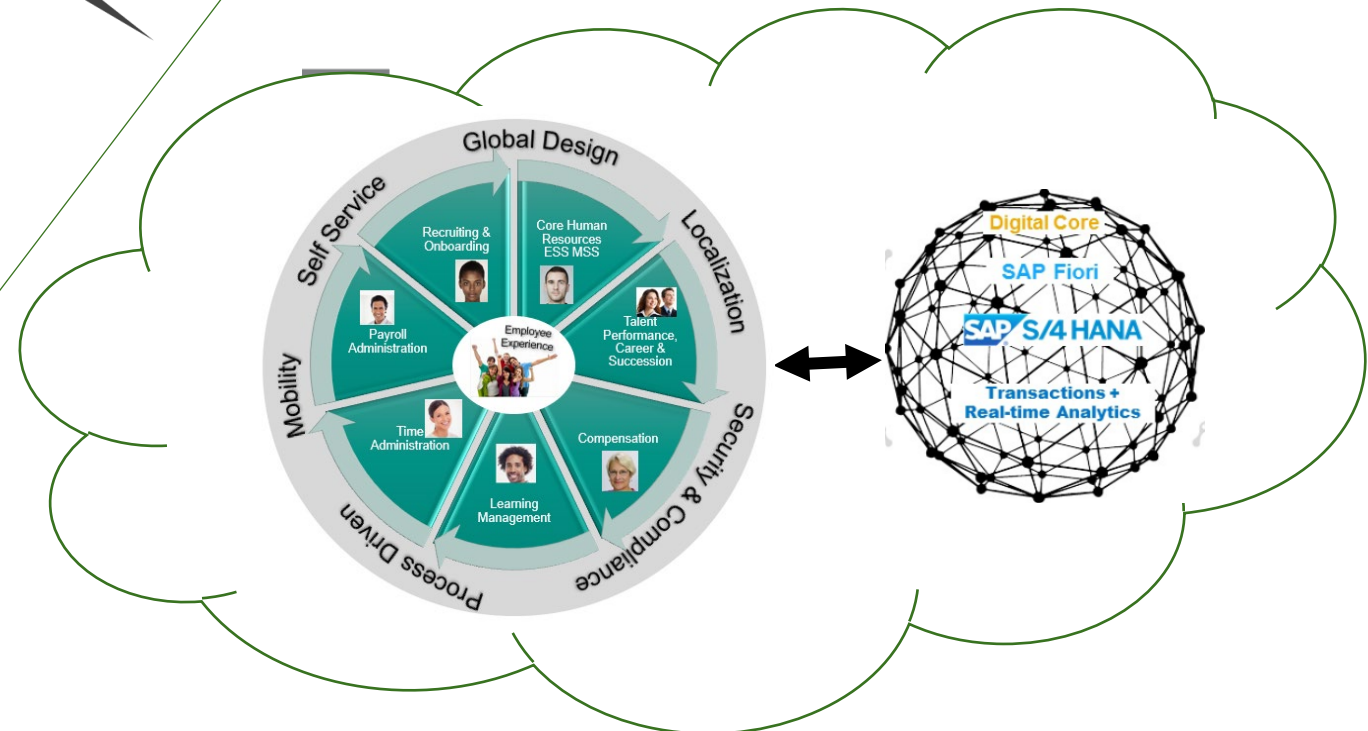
Global Design

Localization

Security & Compliance

Process Driven

Mobility

Self Service

Recruiting & Onboarding

Core Human Resources ESS MSS

Talent Performance, Career & Succession

Compensation

Learning Management

Time Administration

Payroll Administration

Employee Experience

Digital Core

SAP Fiori

SAP S/4 HANA

Transactions + Real-time Analytics